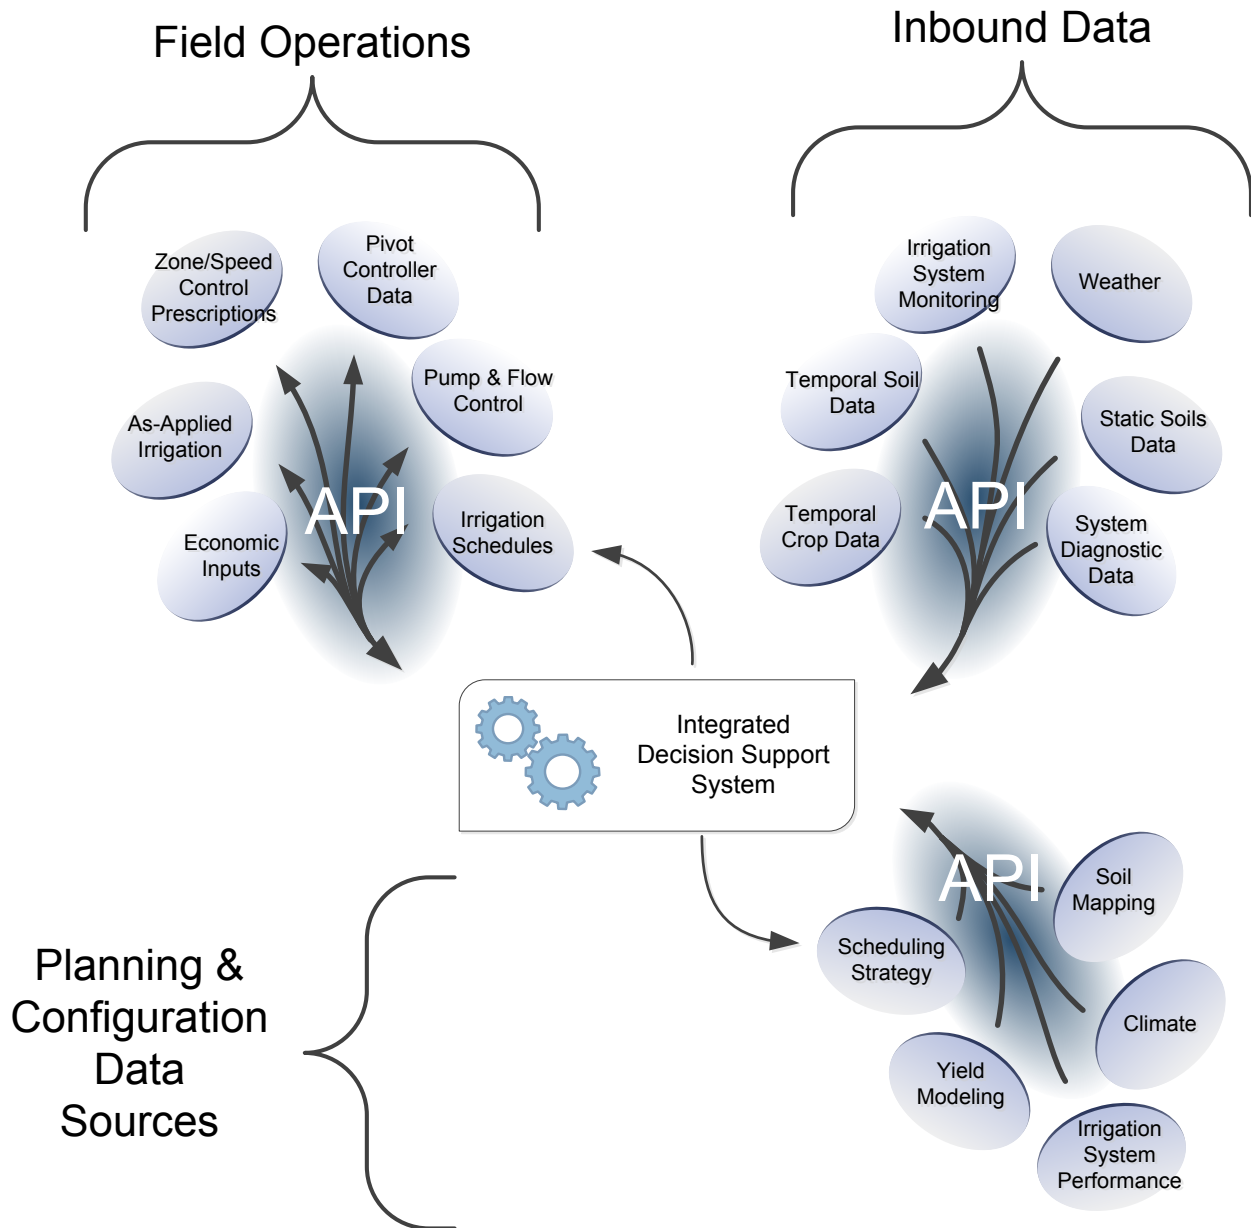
Field Operations

Inbound Data

Zone/Speed Control Prescriptions

Pivot Controller Data

Pump & Flow Control

As-Applied Irrigation

API

Irrigation Schedules

Economic Inputs

Irrigation System Monitoring

Weather

Temporal Soil Data

Static Soils Data

API

Temporal Crop Data

System Diagnostic Data

Integrated Decision Support System

API

Soil Mapping

Scheduling Strategy

Climate

Yield Modeling

Irrigation System Performance

Planning & Configuration Data Sources